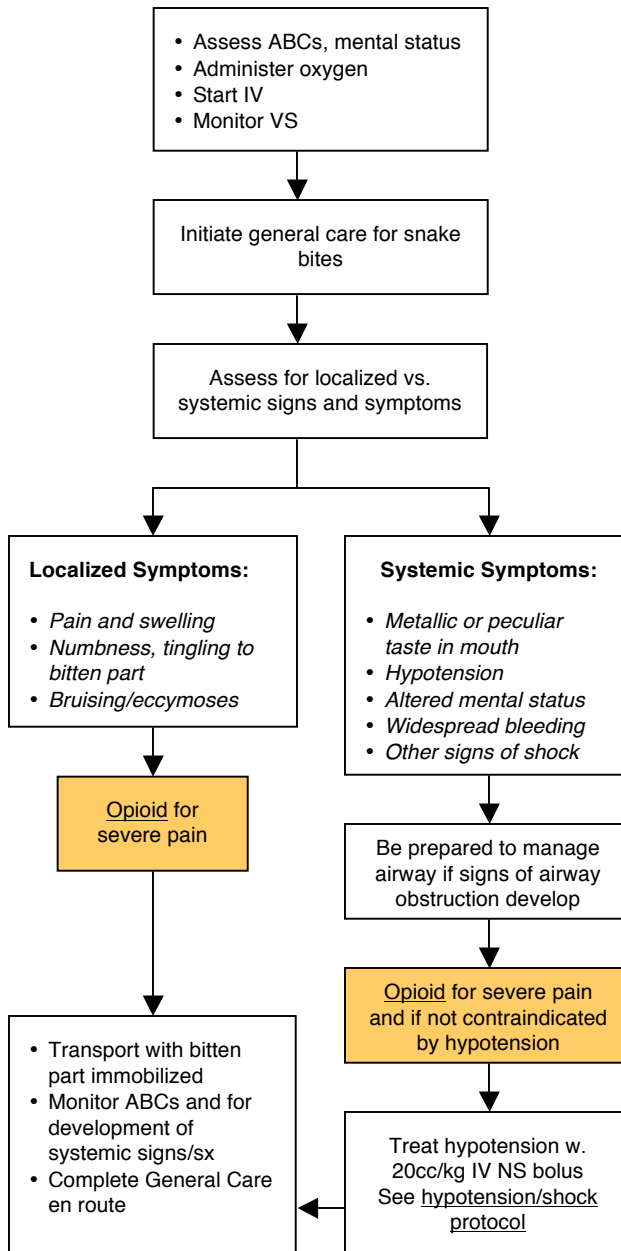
- Assess ABCs, mental status
- Administer oxygen
- Start IV
- Monitor VS

Initiate general care for snake bites

Assess for localized vs. systemic signs and symptoms

**Localized Symptoms:**

- *Pain and swelling*
- *Numbness, tingling to bitten part*
- *Bruising/eccymoses*

**Systemic Symptoms:**

- *Metallic or peculiar taste in mouth*
- *Hypotension*
- *Altered mental status*
- *Widespread bleeding*
- *Other signs of shock*

Opioid for severe pain

Be prepared to manage airway if signs of airway obstruction develop

Opioid for severe pain and if not contraindicated by hypotension

- Transport with bitten part immobilized
- Monitor ABCs and for development of systemic signs/sx
- Complete General Care en route

Treat hypotension w. 20cc/kg IV NS bolus
See hypotension/shock protocol